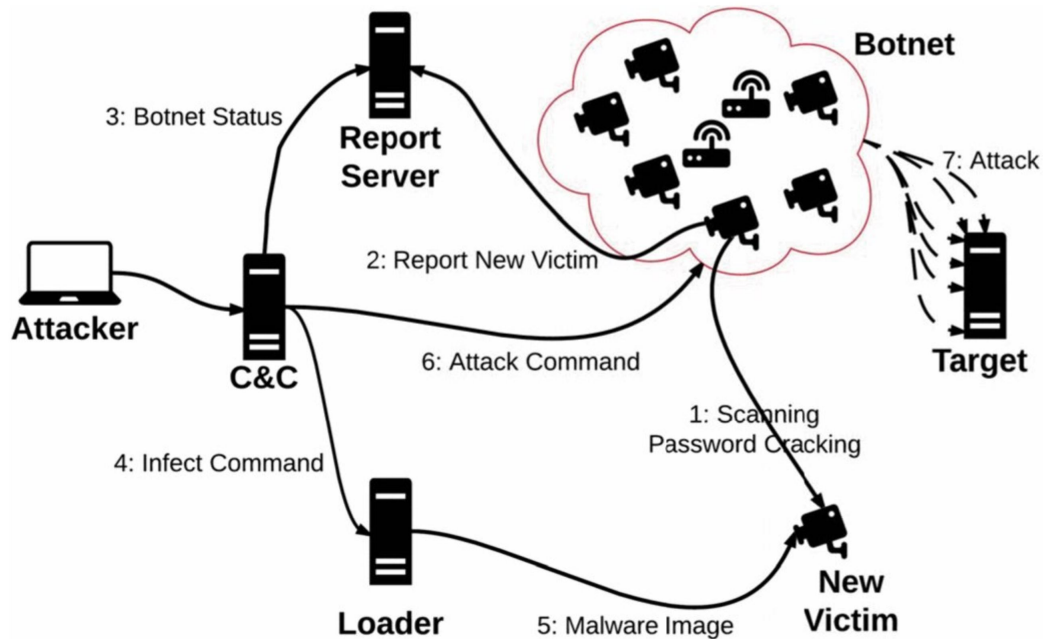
Botnet

3: Botnet Status

Report Server

7: Attack

2: Report New Victim

Attacker

C&C

6: Attack Command

Target

1: Scanning
Password Cracking

4: Infect Command

New Victim

Loader

5: Malware Image